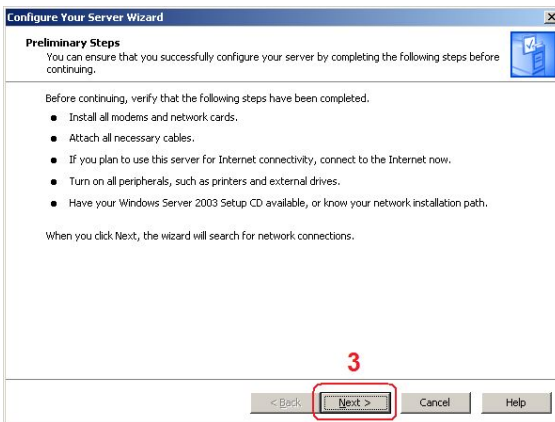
Configure Your Server Wizard

Preliminary Steps
You can ensure that you successfully configure your server by completing the following steps before continuing.

Before continuing, verify that the following steps have been completed.

- Install all modems and network cards.
- Attach all necessary cables.
- If you plan to use this server for Internet connectivity, connect to the Internet now.
- Turn on all peripherals, such as printers and external drives.
- Have your Windows Server 2003 Setup CD available, or know your network installation path.

When you click Next, the wizard will search for network connections.

3

< Back | Next > | Cancel | Help